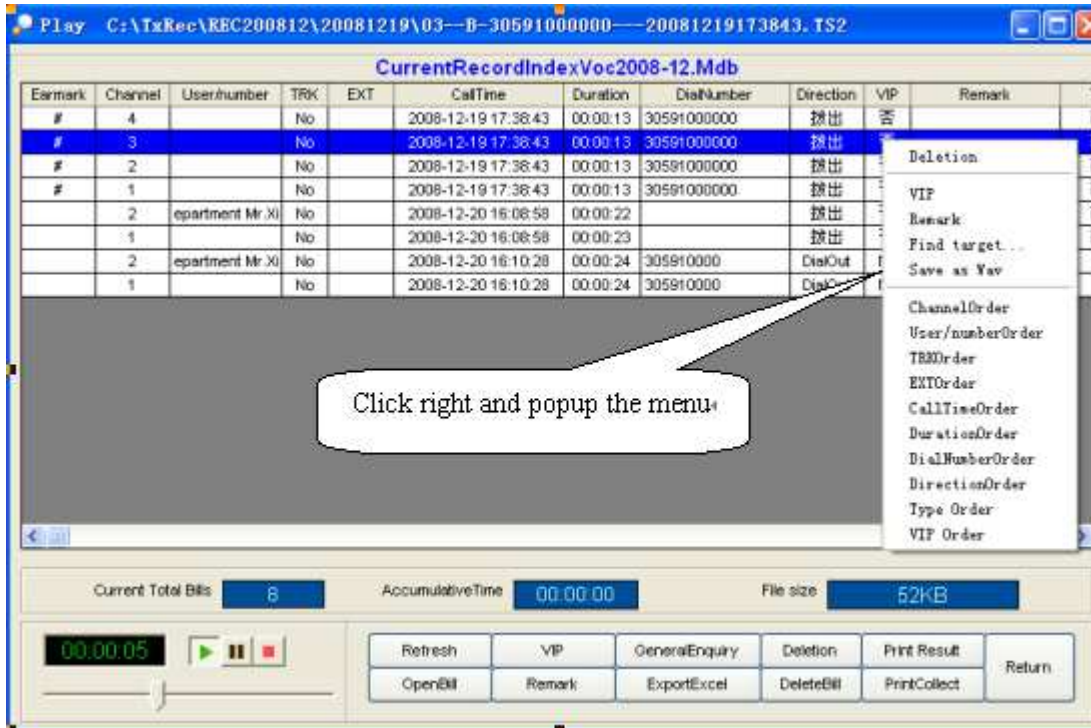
Play C:\TxRec\REC200812\20081219\03--B-30591000000----20081219173843.TS2

CurrentRecordIndexVoc2008-12.Mdb

| Earmark | Channel | User/number | TRK | EXT | CallTime | Duration | DialNumber | Direction | VIP | Remark |
|---|---|---|---|---|---|---|---|---|---|---|
| # | 4 | | No | | 2008-12-19 17:38:43 | 00:00:13 | 30591000000 | 拨出 | 否 | |
| # | 3 | | No | | 2008-12-19 17:38:43 | 00:00:13 | 30591000000 | 拨出 | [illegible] | |
| # | 2 | | No | | 2008-12-19 17:38:43 | 00:00:13 | 30591000000 | 拨出 | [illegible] | |
| # | 1 | | No | | 2008-12-19 17:38:43 | 00:00:13 | 30591000000 | 拨出 | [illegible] | |
| | 2 | epartment Mr.Xi | No | | 2008-12-20 16:08:58 | 00:00:22 | | 拨出 | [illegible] | |
| | 1 | | No | | 2008-12-20 16:08:58 | 00:00:23 | | 拨出 | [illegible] | |
| | 2 | epartment Mr.Xi | No | | 2008-12-20 16:10:28 | 00:00:24 | 305910000 | DialOut | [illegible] | |
| | 1 | | No | | 2008-12-20 16:10:28 | 00:00:24 | 305910000 | DialO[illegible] | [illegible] | |

Deletion
VIP
Remark
Find target...
Save as Wav
ChannelOrder
User/numberOrder
TRKOrder
EXTOrder
CallTimeOrder
DurationOrder
DialNumberOrder
DirectionOrder
Type Order
VIP Order

Click right and popup the menu

Current Total Bills 8 AccumulativeTime 00:00:00 File size 52KB

00:00:05

Refresh VIP GeneralEnquiry Deletion Print Result Return
OpenBill Remark ExportExcel DeleteBill PrintCollect